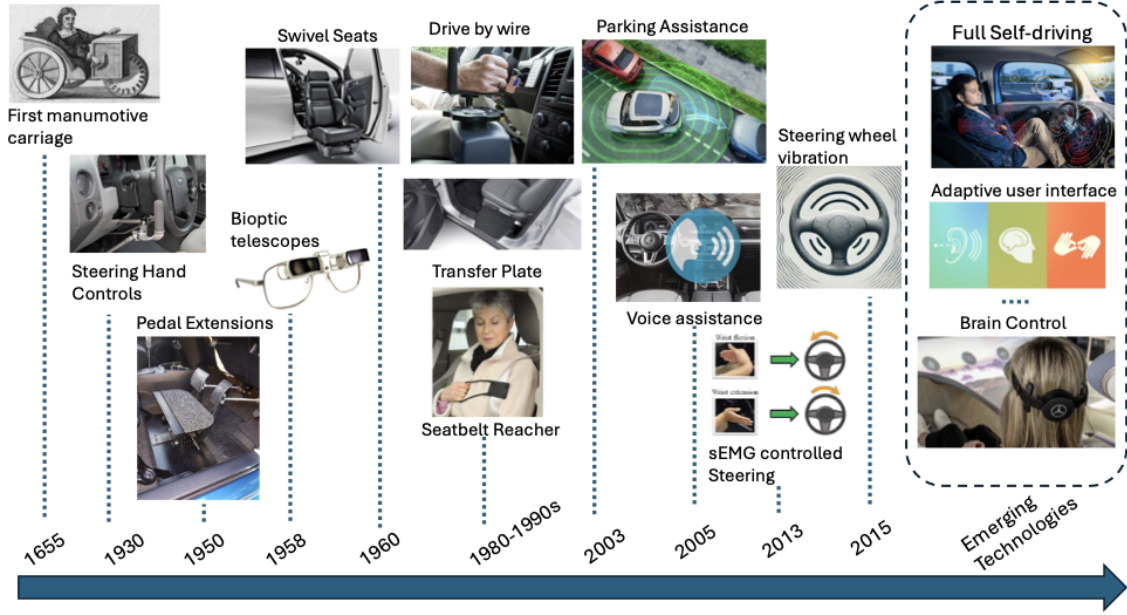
First manumotive carriage

Steering Hand Controls

Pedal Extensions

Bioptic telescopes

Swivel Seats

Drive by wire

Transfer Plate

Seatbelt Reacher

Parking Assistance

Voice assistance

Wrist flexion

Wrist extension

sEMG controlled Steering

Steering wheel vibration

Full Self-driving

Adaptive user interface

Brain Control

1655

1930

1950

1958

1960

1980-1990s

2003

2005

2013

2015

Emerging Technologies